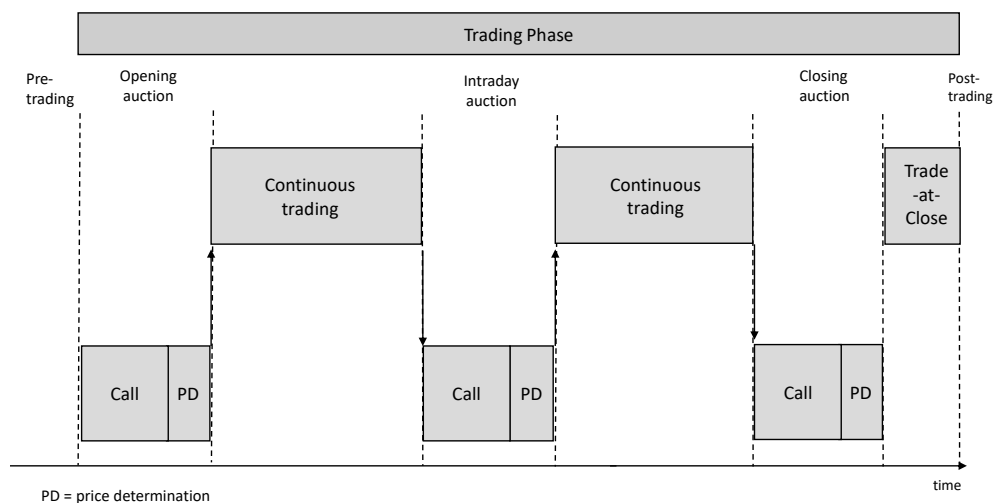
Trading Phase

Pre-trading

Opening auction

Intraday auction

Closing auction

Post-trading

Continuous trading

Continuous trading

Trade-at-Close

Call

PD

Call

PD

Call

PD

time

PD = price determination